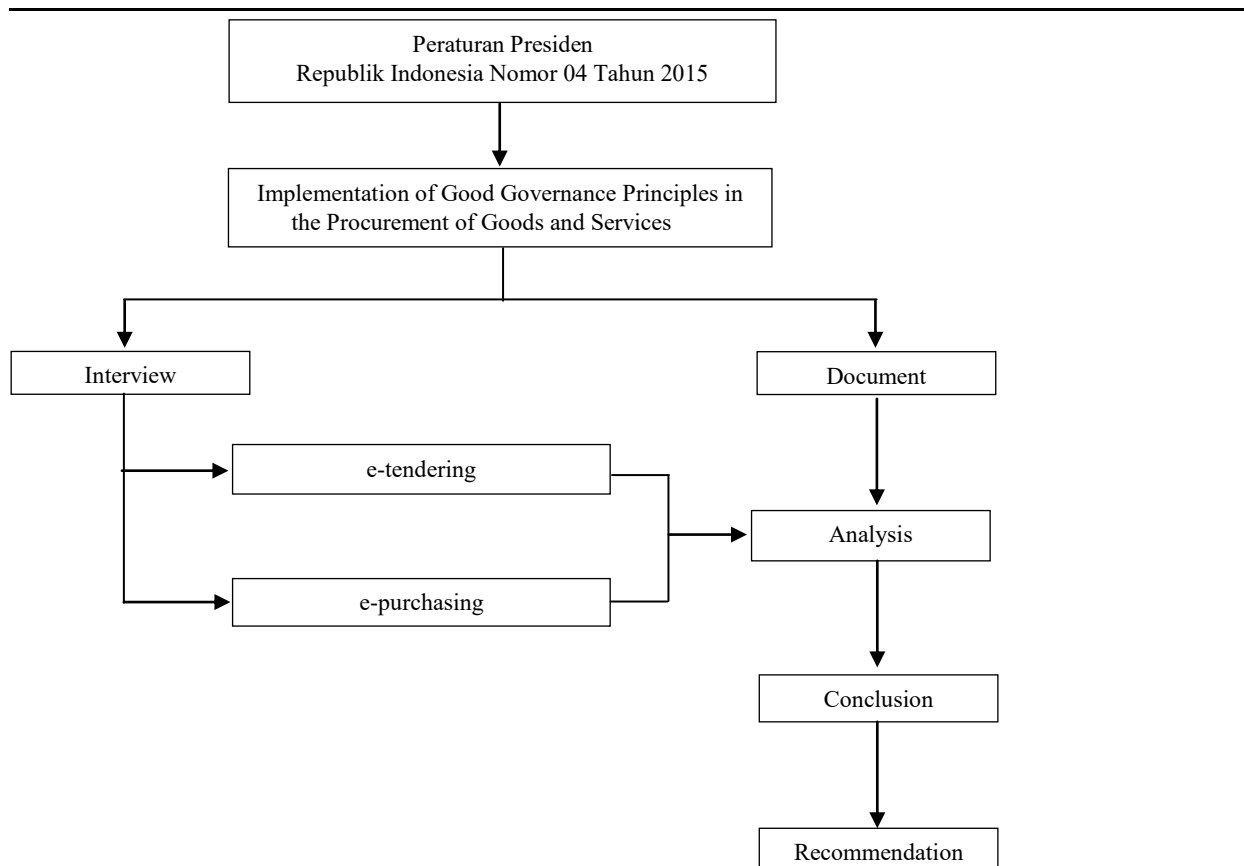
Peraturan Presiden
Republik Indonesia Nomor 04 Tahun 2015

Implementation of Good Governance Principles in the Procurement of Goods and Services

Interview

Document

e-tendering

Analysis

e-purchasing

Conclusion

Recommendation